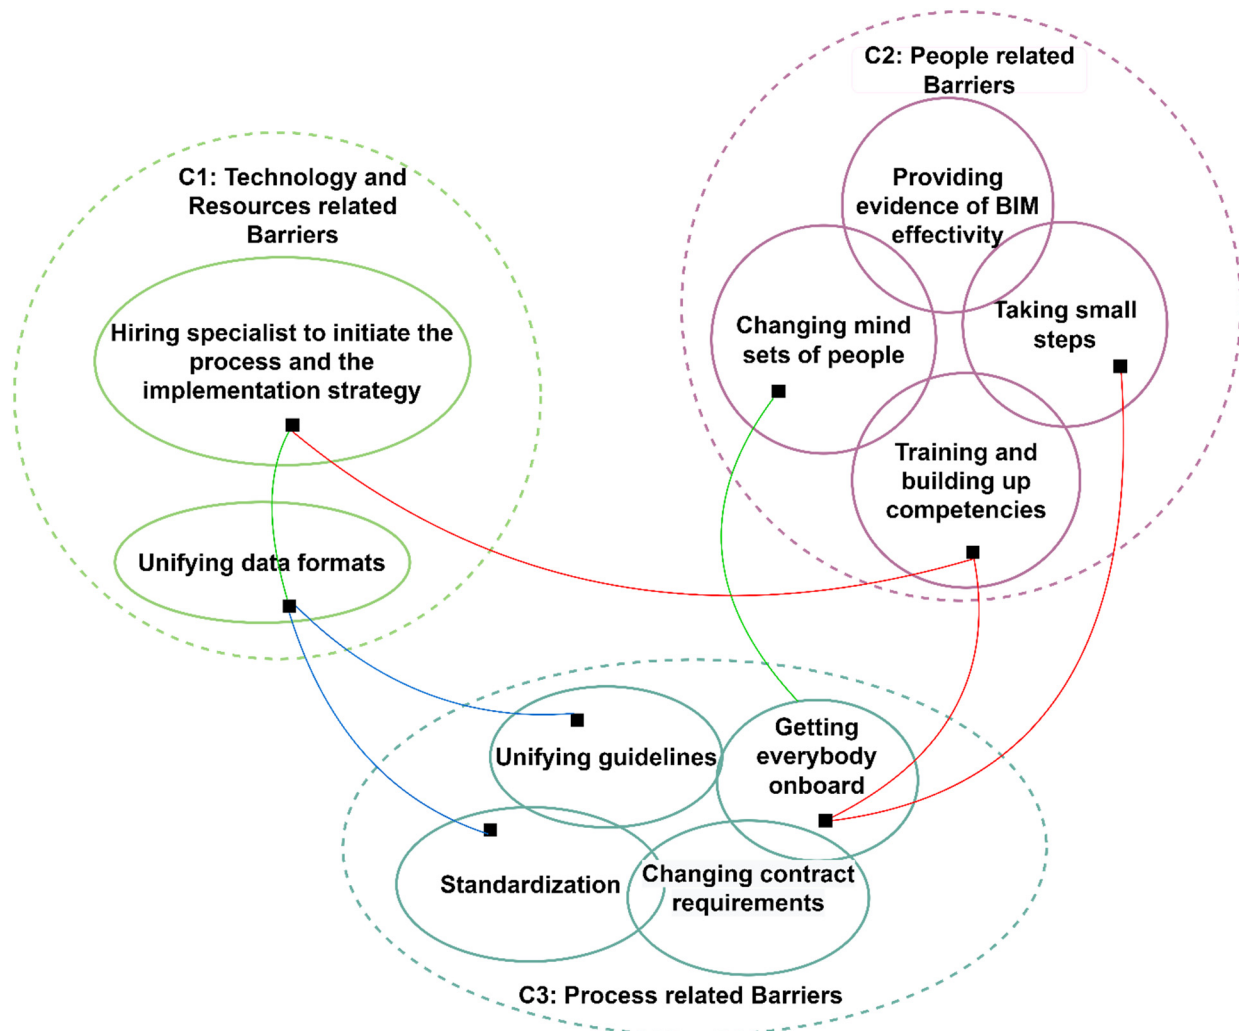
C2: People related Barriers

Providing evidence of BIM effectivity

Changing mind sets of people

Taking small steps

Training and building up competencies

C1: Technology and Resources related Barriers

Hiring specialist to initiate the process and the implementation strategy

Unifying data formats

Unifying guidelines

Getting everybody onboard

Standardization

Changing contract requirements

C3: Process related Barriers